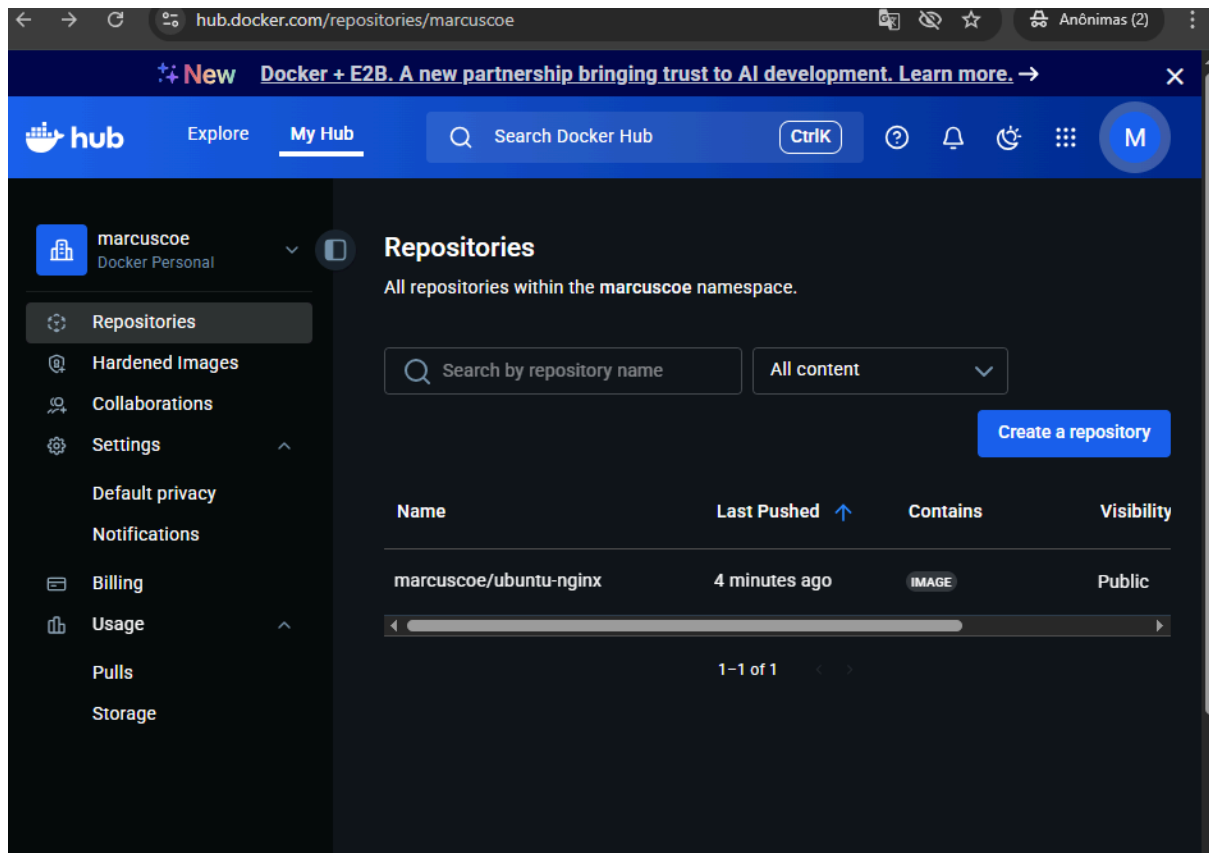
hub.docker.com/repositories/marcuscoe

Anônimas (2)

New Docker + E2B. A new partnership bringing trust to AI development. Learn more. →

hub Explore My Hub Search Docker Hub CtrlK

M

marcuscoe
Docker Personal

Repositories
Hardened Images
Collaborations
Settings
Default privacy
Notifications
Billing
Usage
Pulls
Storage

Repositories

All repositories within the marcuscoe namespace.

Search by repository name

All content

Create a repository

| Name | Last Pushed ↑ | Contains | Visibility |
|---|---|---|---|
| marcuscoe/ubuntu-nginx | 4 minutes ago | IMAGE | Public |

1–1 of 1